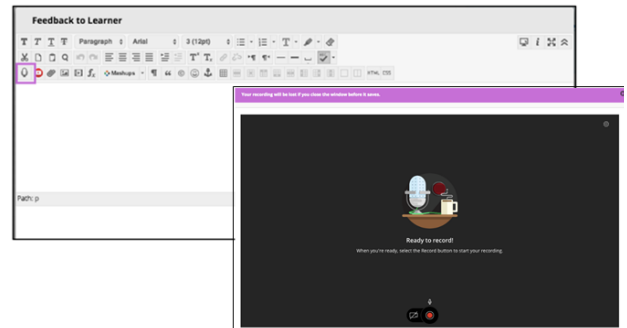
Feedback to Learner

T T T T Paragraph Arial 3 (12pt)

Mashups

HTML CSS

Path: p

Your recording will be lost if you close the window before it saves.

Ready to record!

When you're ready, select the Record button to start your recording.